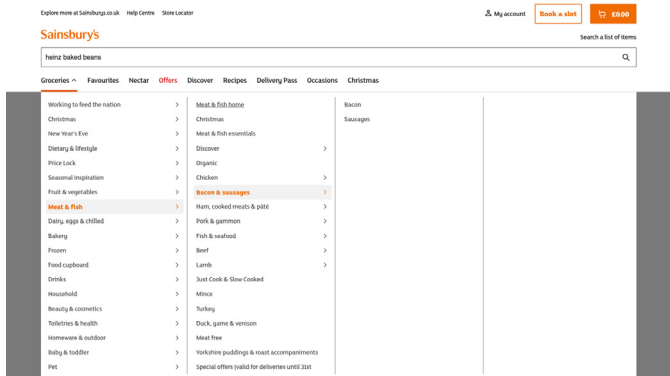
Explore more at Sainsburys.co.uk Help Centre Store Locator

My account Book a slot £0.00

Sainsbury's

Search a list of items

heinz baked beans

Groceries Favourites Nectar Offers Discover Recipes Delivery Pass Occasions Christmas

Working to feed the nation
Christmas
New Year's Eve
Dietary & lifestyle
Price Lock
Seasonal inspiration
Fruit & vegetables
Meat & fish
Dairy, eggs & chilled
Bakery
Frozen
Food cupboard
Drinks
Household
Beauty & cosmetics
Toiletries & health
Homeware & outdoor
Baby & toddler
Pet

Meat & fish home
Christmas
Meat & fish essentials
Discover
Organic
Chicken
Bacon & sausages
Ham, cooked meats & pâté
Pork & gammon
Fish & seafood
Beef
Lamb
Just Cook & Slow Cooked
Mince
Turkey
Duck, game & venison
Meat free
Yorkshire puddings & roast accompaniments
Special offers (valid for deliveries until 31st

Bacon
Sausages